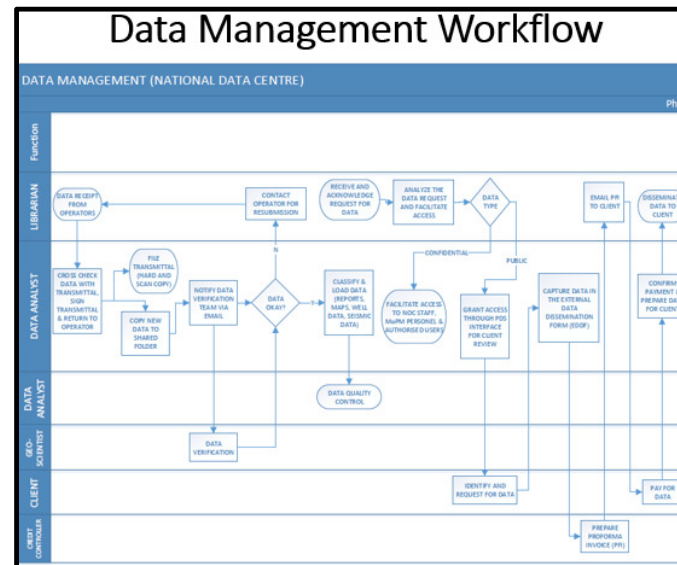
Data Management Workflow

DATA MANAGEMENT (NATIONAL DATA CENTRE)

Ph

Function

LIBRARIAN

DATA ANALYST

DATA ANALYST

GEO-SCIENTIST

CLIENT

CREDIT CONTROLLER

DATA RECEIPT FROM OPERATORS

CONTACT OPERATOR FOR RESUBMISSION

RECEIVE AND ACKNOWLEDGE REQUEST FOR DATA

ANALYZE THE DATA REQUEST AND FACILITATE ACCESS

DATA TYPE

EMAIL PR TO CLIENT

DISSEMINA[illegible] DATA TO CLIENT

CROSS CHECK DATA WITH TRANSMITTAL, SIGN TRANSMITTAL & RETURN TO OPERATOR

FILE TRANSMITTAL (HARD AND SCAN COPY)

COPY NEW DATA TO SHARED FOLDER

NOTIFY DATA VERIFICATION TEAM VIA EMAIL

DATA OKAY?

N

Y

CLASSIFY & LOAD DATA (REPORTS, MAPS, WELL DATA, SEISMIC DATA)

CONFIDENTIAL

PUBLIC

FACILITATE ACCESS TO NOC STAFF, MoPM PERSONEL & AUTHORISED USERS

GRANT ACCESS THROUGH PDS INTERFACE FOR CLIENT REVIEW

CAPTURE DATA IN THE EXTERNAL DATA DISSEMINATION FORM (EDDF)

CONFIRM PAYMENT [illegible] PREPARE DA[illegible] FOR CLIEN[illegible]

DATA QUALITY CONTROL

DATA VERIFICATION

IDENTIFY AND REQUEST FOR DATA

PAY FOR DATA

PREPARE PROFORMA INVOICE (PR)